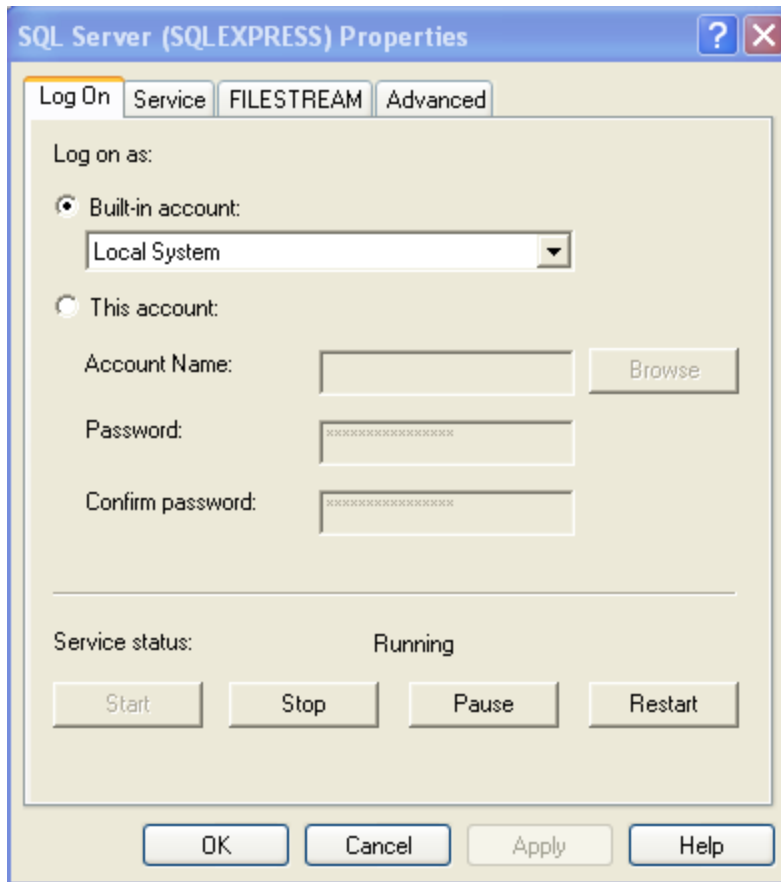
SQL Server (SQLEXPRESS) Properties

?

Log On | Service | FILESTREAM | Advanced

Log on as:

Built-in account:

Local System

This account:

Account Name:

Browse

Password:

***************

Confirm password:

***************

Service status: Running

Start | Stop | Pause | Restart

OK | Cancel | Apply | Help